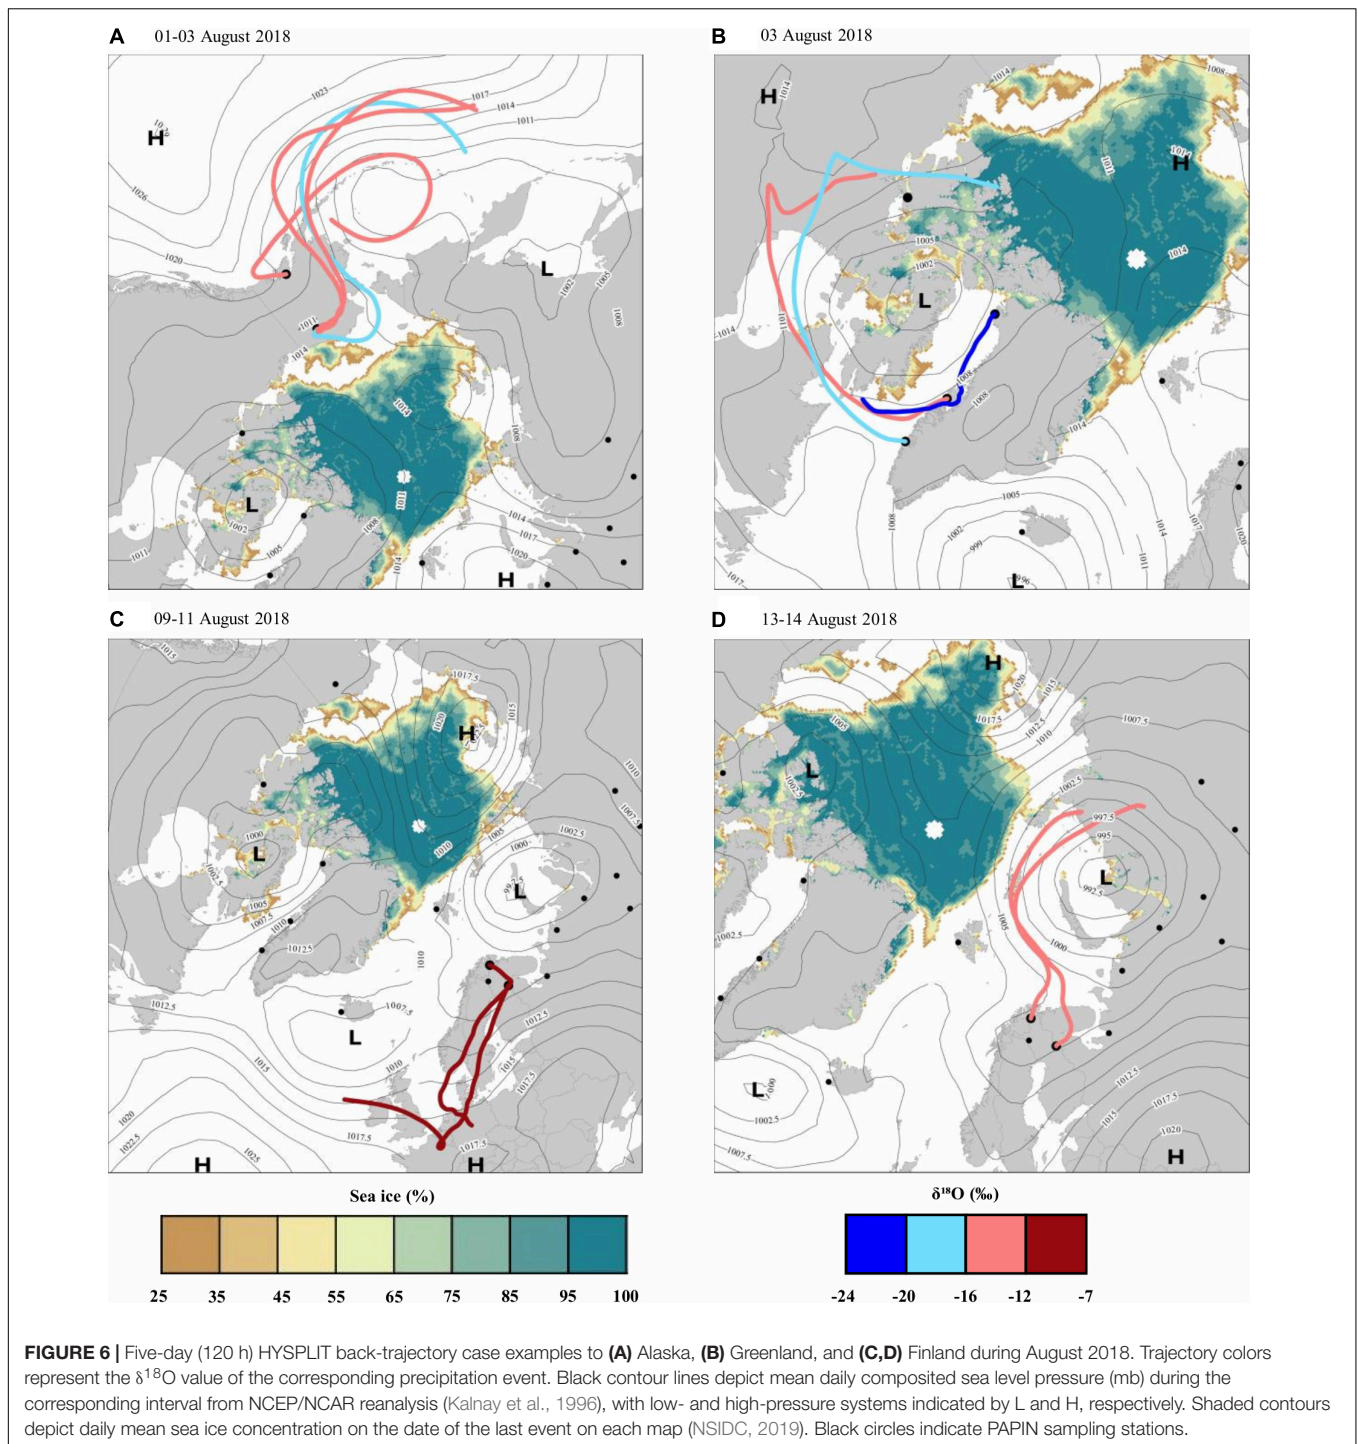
A 01-03 August 2018

1023
1017
1014
1011
H
1026
1020
L
1002
1005
1008
1011
1014
1014
1008
1011
L
1002
1005
1008
1011
1014
1017
1020
H

B 03 August 2018

H
1014
1014
1008
1011
H
1014
1005
1002
L
1014
1011
1008
1008
1014
1005
1008
1002
999
1014
1017
1020
1011
1017
L

C 09-11 August 2018

1015
1017.5
1015
1020
H
1010
1007.5
1000
L
1005
1007.5
1010
1005
1002.5
1000
997.5
L
1010
1012.5
1012.5
1007.5
L
1010
1015
1012.5
1015
1017.5
1020
1025
1017.5
1017.5
H
H

D 13-14 August 2018

H
1020
1015
1017.5
1012.5
1010
1007.5
1005
L
1002.5
1002.5
997.5
995
L
992.5
1005
1000
1002.5
L
1000
1002.5
1012.5
1015
1017.5
1020
1007.5
H

Sea ice (%)

25 35 45 55 65 75 85 95 100

δ¹⁸O (‰)

-24 -20 -16 -12 -7

FIGURE 6 | Five-day (120 h) HYSPLIT back-trajectory case examples to (A) Alaska, (B) Greenland, and (C,D) Finland during August 2018. Trajectory colors represent the $\delta^{18}O$ value of the corresponding precipitation event. Black contour lines depict mean daily composited sea level pressure (mb) during the corresponding interval from NCEP/NCAR reanalysis (Kalnay et al., 1996), with low- and high-pressure systems indicated by L and H, respectively. Shaded contours depict daily mean sea ice concentration on the date of the last event on each map (NSIDC, 2019). Black circles indicate PAPIN sampling stations.